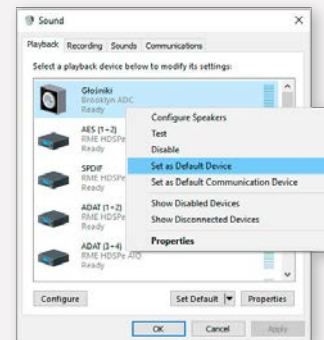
Sound

Playback Recording Sounds Communications

Select a playback device below to modify its settings:

Głośniki
Brooklyn ADC
Ready

AES (1+2)
RME HDSPe
Ready

SPDIF
RME HDSPe
Ready

ADAT (1+2)
RME HDSPe
Ready

ADAT (3+4)
RME HDSPe AIO
Ready

Configure Speakers
Test
Disable
Set as Default Device
Set as Default Communication Device
Show Disabled Devices
Show Disconnected Devices
Properties

Configure
Set Default
Properties
OK
Cancel
Apply